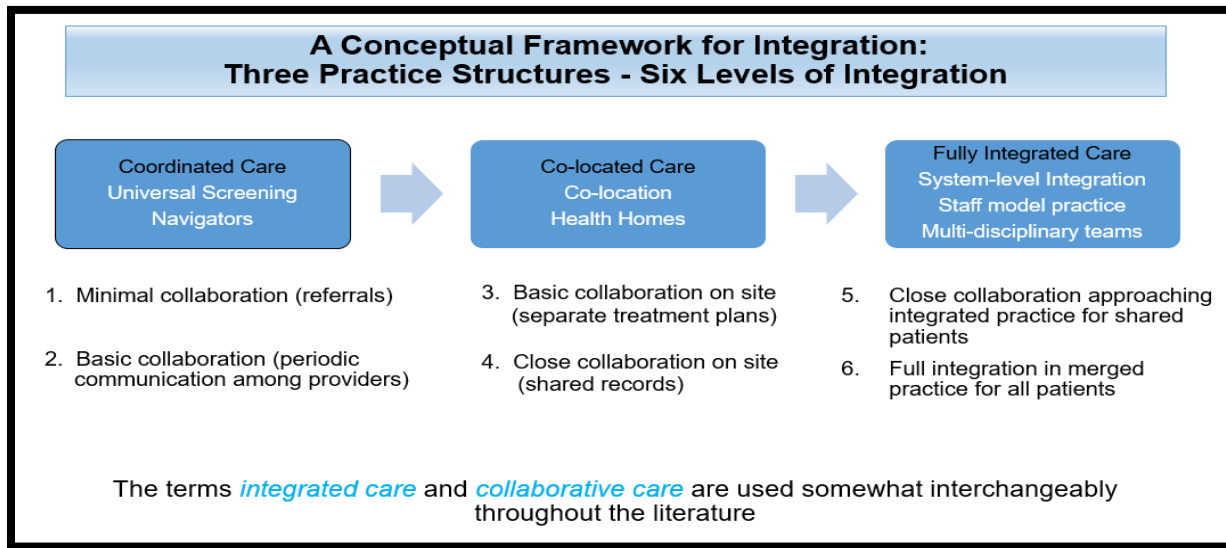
A Conceptual Framework for Integration:
Three Practice Structures - Six Levels of Integration

Coordinated Care
Universal Screening
Navigators

Co-located Care
Co-location
Health Homes

Fully Integrated Care
System-level Integration
Staff model practice
Multi-disciplinary teams

1. Minimal collaboration (referrals)

2. Basic collaboration (periodic communication among providers)

3. Basic collaboration on site (separate treatment plans)

4. Close collaboration on site (shared records)

5. Close collaboration approaching integrated practice for shared patients

6. Full integration in merged practice for all patients

The terms integrated care and collaborative care are used somewhat interchangeably throughout the literature